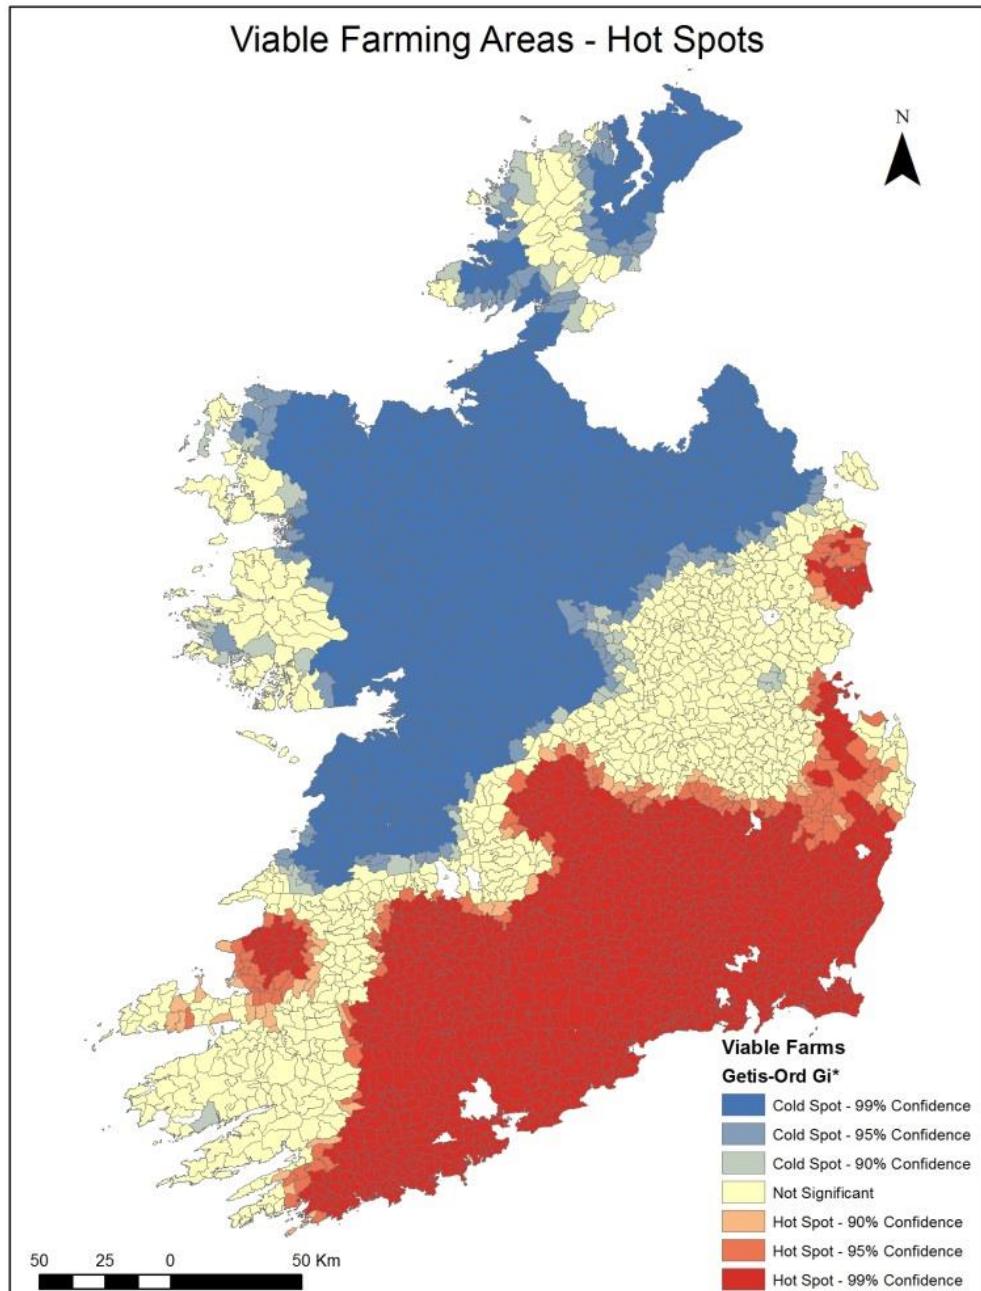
Viable Farming Areas - Hot Spots

N

Viable Farms
Getis-Ord Gi*
Cold Spot - 99% Confidence
Cold Spot - 95% Confidence
Cold Spot - 90% Confidence
Not Significant
Hot Spot - 90% Confidence
Hot Spot - 95% Confidence
Hot Spot - 99% Confidence

50 25 0 50 Km